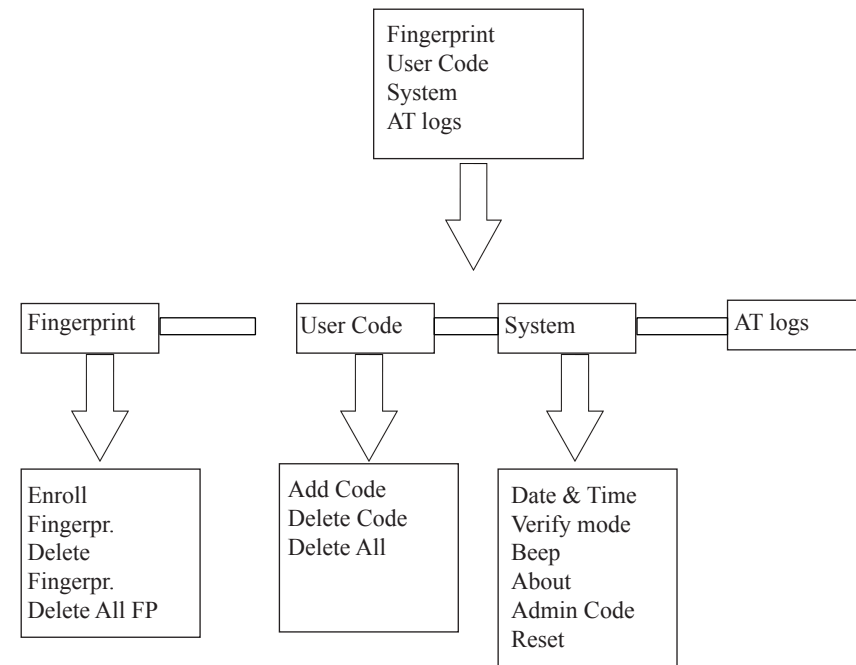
Fingerprint
User Code
System
AT logs

Fingerprint

User Code

System

AT logs

Enroll
Fingerpr.
Delete
Fingerpr.
Delete All FP

Add Code
Delete Code
Delete All

Date & Time
Verify mode
Beep
About
Admin Code
Reset